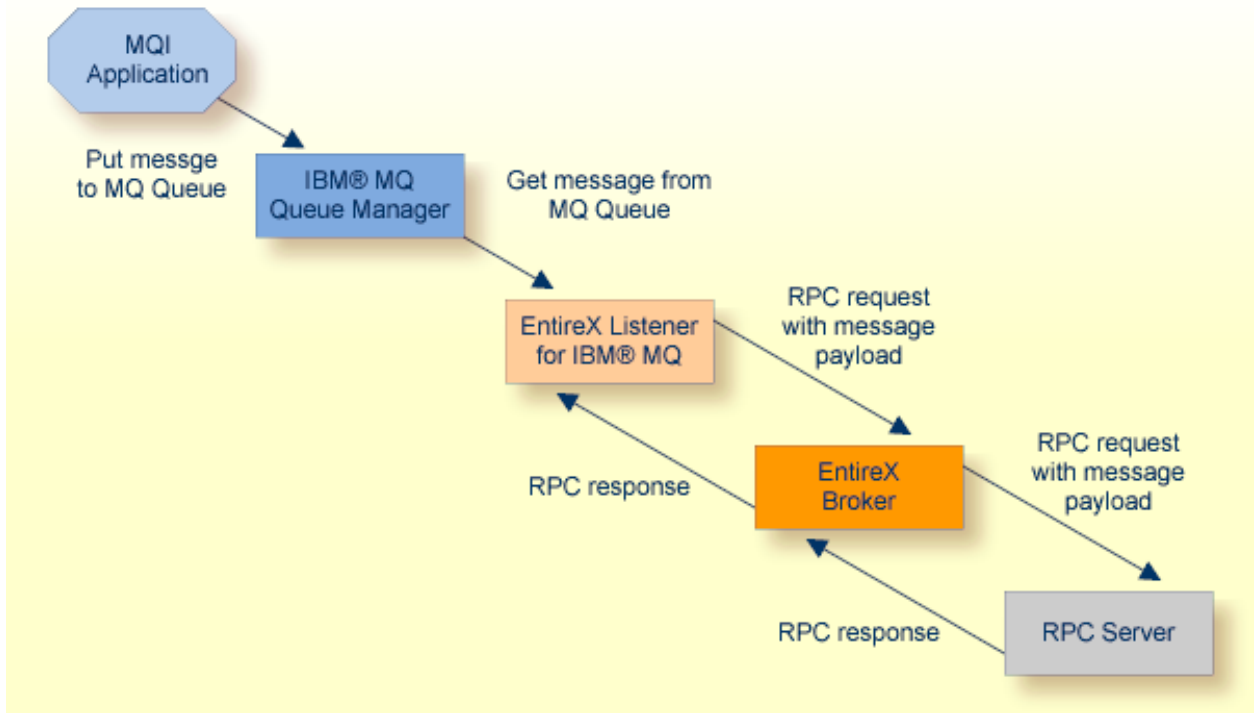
MQI Application

Put messge to MQ Queue

IBM® MQ Queue Manager

Get message from MQ Queue

EntireX Listener for IBM® MQ

RPC request with message payload

RPC response

EntireX Broker

RPC request with message payload

RPC response

RPC Server